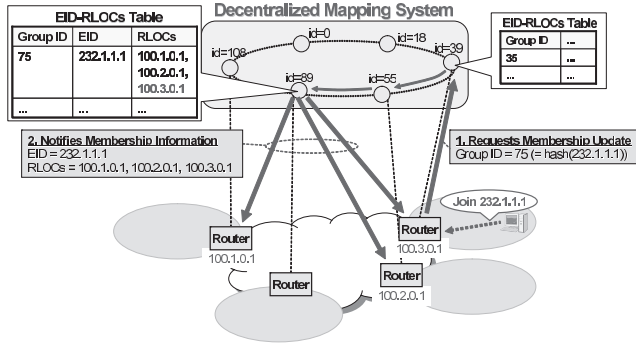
EID-RLOCs Table

| Group ID | EID | RLOCs |
|---|---|---|
| 75 | 232.1.1.1 | 100.1.0.1, 100.2.0.1, 100.3.0.1 |
| ... | ... | ... |

Decentralized Mapping System

id=0

id=18

id=39

id=108

id=89

id=55

EID-RLOCs Table

| Group ID | ... |
|---|---|
| 35 | ... |
| ... | ... |

2. Notifies Membership Information
EID = 232.1.1.1
RLOCs = 100.1.0.1, 100.2.0.1, 100.3.0.1

1. Requests Membership Update
Group ID = 75 (= hash(232.1.1.1))

Join 232.1.1.1

Router
100.1.0.1

Router
100.3.0.1

Router

Router
100.2.0.1